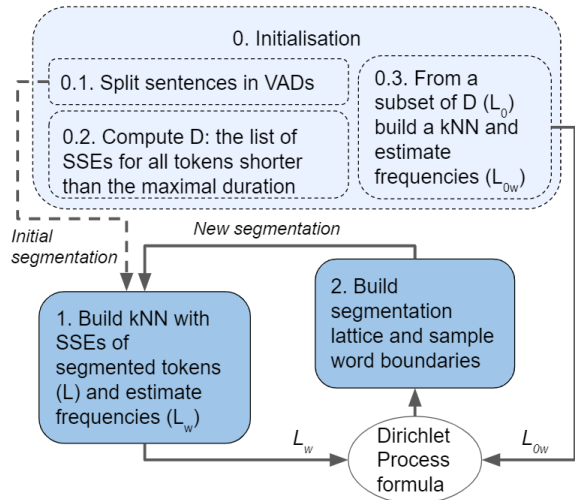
0. Initialisation

0.1. Split sentences in VADs

0.2. Compute D: the list of SSEs for all tokens shorter than the maximal duration

0.3. From a subset of D ($L_0$) build a kNN and estimate frequencies ($L_{0w}$)

Initial segmentation

New segmentation

1. Build kNN with SSEs of segmented tokens (L) and estimate frequencies ($L_w$)

2. Build segmentation lattice and sample word boundaries

$L_w$

Dirichlet Process formula

$L_{0w}$